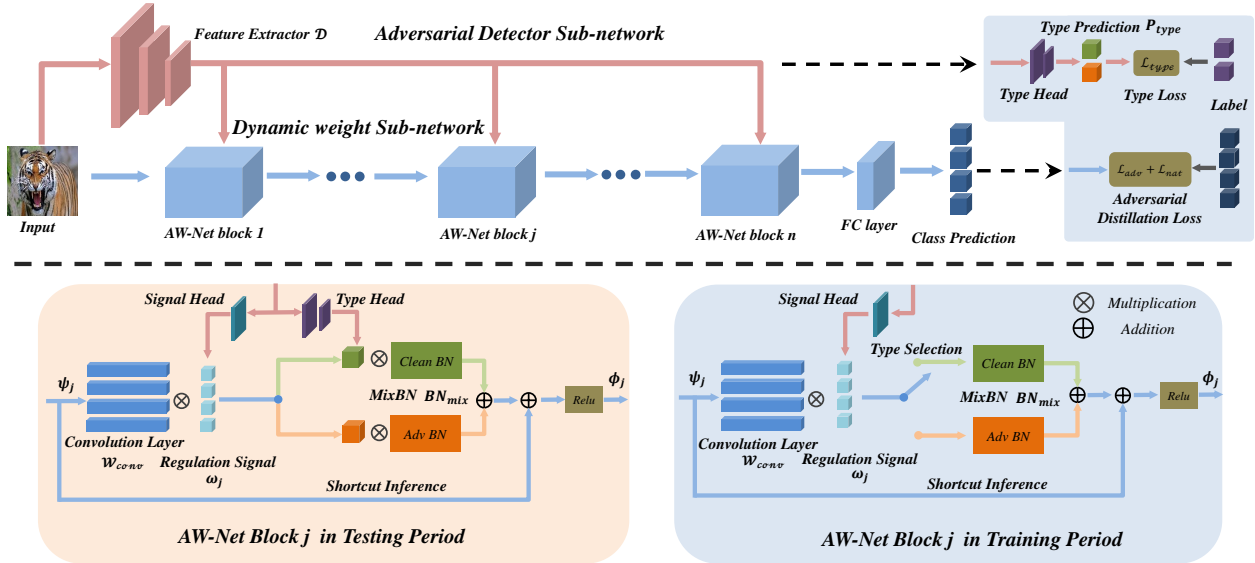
Feature Extractor $\mathcal{D}$

Adversarial Detector Sub-network

Type Prediction $P_{type}$

Type Head

$\mathcal{L}_{type}$

Type Loss

Label

Dynamic weight Sub-network

Input

AW-Net block 1

AW-Net block j

AW-Net block n

FC layer

Class Prediction

$\mathcal{L}_{adv} + \mathcal{L}_{nat}$

Adversarial Distillation Loss

Signal Head

Type Head

$\psi_j$

Clean BN

MixBN $BN_{mix}$

Relu

$\phi_j$

Adv BN

Convolution Layer $w_{conv}$

Regulation Signal $\omega_j$

Shortcut Inference

AW-Net Block j in Testing Period

Signal Head

Multiplication

Addition

Type Selection

$\psi_j$

Clean BN

MixBN $BN_{mix}$

Relu

$\phi_j$

Adv BN

Convolution Layer $w_{conv}$

Regulation Signal $\omega_j$

Shortcut Inference

AW-Net Block j in Training Period